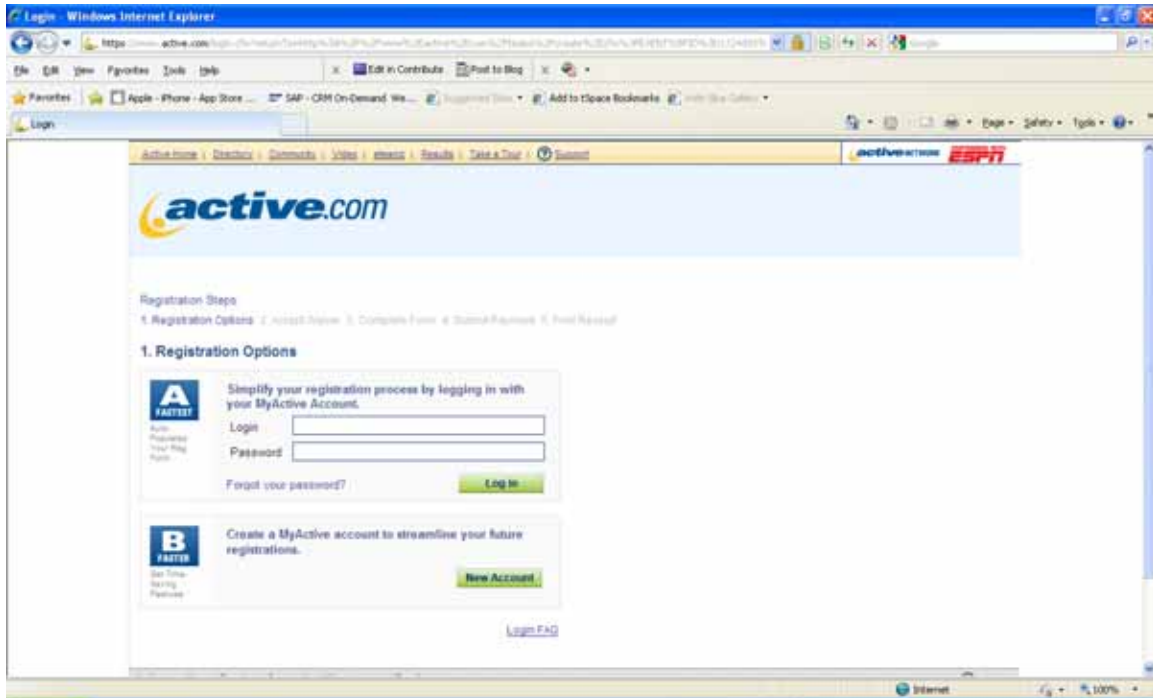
Login - Windows Internet Explorer

https://www.active.com/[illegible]

File Edit View Favorites Tools Help

Edit in Contribute Post to Blog

Favorites Apple - iPhone - App Store ... SAP - CRM On-Demand We... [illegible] Add to tSpace Bookmarks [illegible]

Login

Page Safety Tools

Active Home | Directory | Community | Video | eteamz | Results | Take a Tour | Support

active NETWORK ESPN

active.com

Registration Steps
1. Registration Options 2. Accept Waiver 3. Complete Form 4. Submit Payment 5. Print Receipt

1. Registration Options

A FASTEST
Auto Populates Your Reg Form

Simplify your registration process by logging in with your MyActive Account.

Login
Password

Forgot your password?

Log In

B FASTER
Get Time-Saving Features

Create a MyActive account to streamline your future registrations.

New Account

Login FAQ

Internet 100%